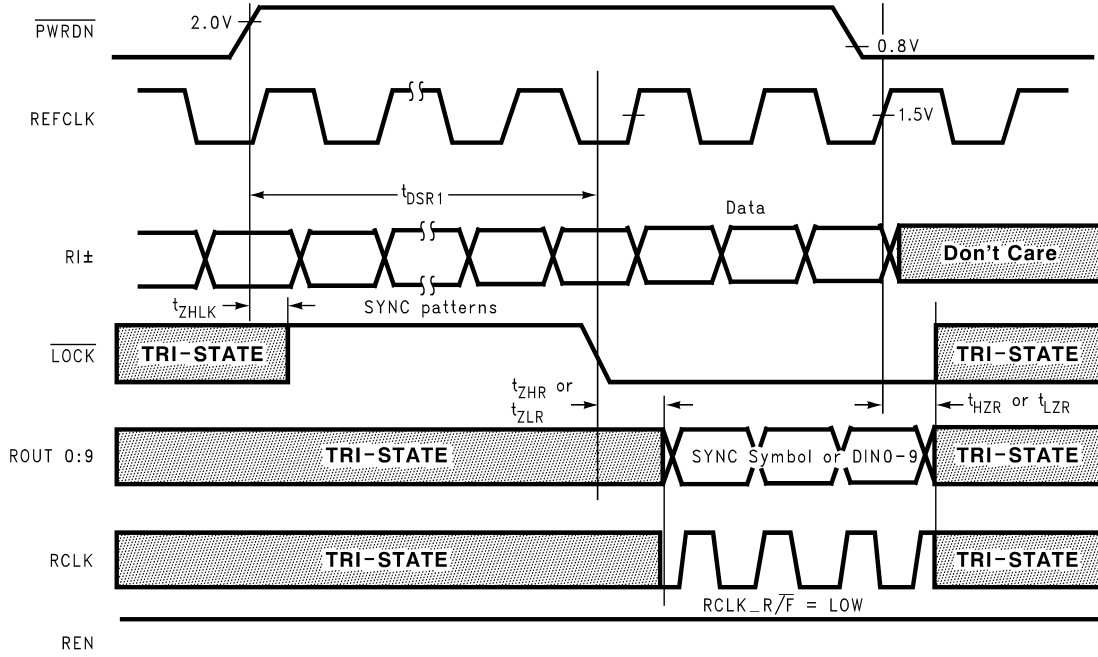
$\overline{PWRDN}$

2.0V

0.8V

REFCLK

1.5V

$t_{DSR1}$

Data

RI±

Don't Care

$t_{ZHLK}$

SYNC patterns

$\overline{LOCK}$

TRI-STATE

TRI-STATE

$t_{ZHR}$ or $t_{ZLR}$

$t_{HZR}$ or $t_{LZR}$

ROUT 0:9

TRI-STATE

SYNC Symbol or DIN0-9

TRI-STATE

RCLK

TRI-STATE

TRI-STATE

RCLK_R/$\overline{F}$ = LOW

REN